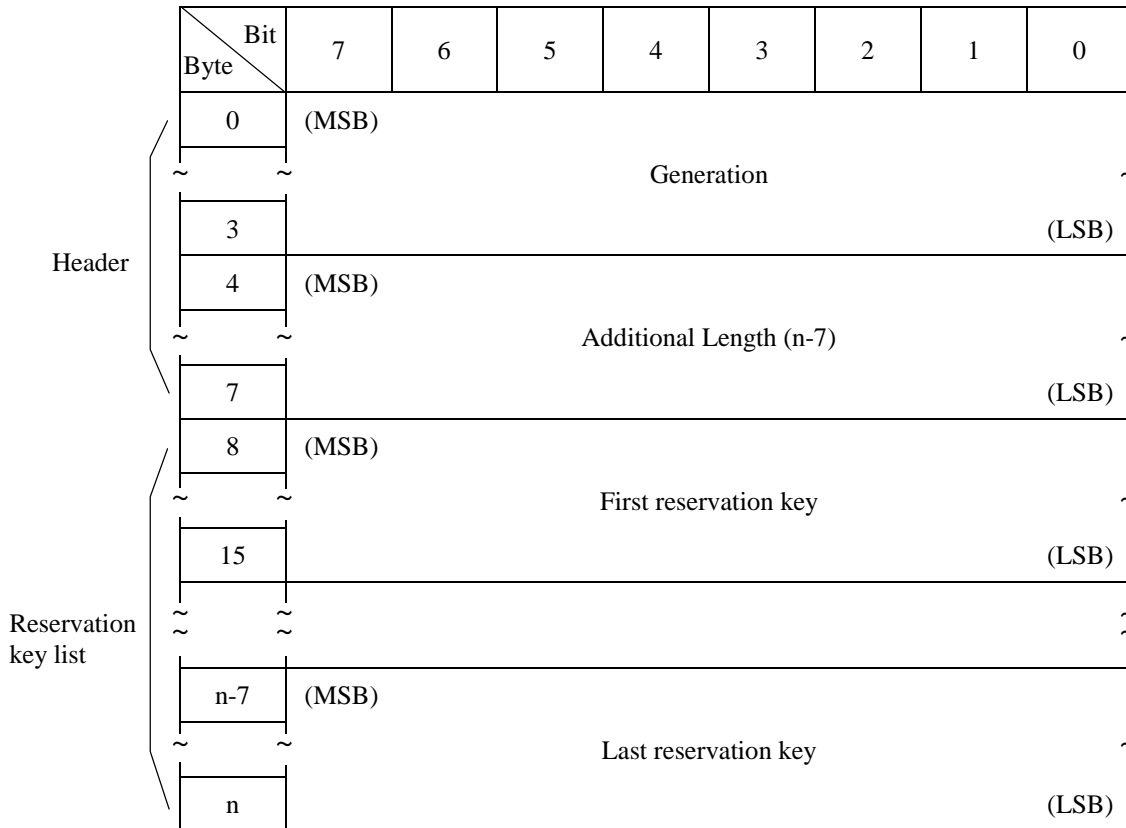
| Byte \ Bit | 7 | 6 | 5 | 4 | 3 | 2 | 1 | 0 |
|---|---|---|---|---|---|---|---|---|
| 0 | (MSB) | | | | | | | |
| ~ ~ | Generation | | | | | | | |
| 3 | | | | | | | | (LSB) |
| 4 | (MSB) | | | | | | | |
| ~ ~ | Additional Length (n-7) | | | | | | | |
| 7 | | | | | | | | (LSB) |
| 8 | (MSB) | | | | | | | |
| ~ ~ | First reservation key | | | | | | | |
| 15 | | | | | | | | (LSB) |
| ~ ~ | | | | | | | | |
| n-7 | (MSB) | | | | | | | |
| ~ ~ | Last reservation key | | | | | | | |
| n | | | | | | | | (LSB) |

Header

Reservation key list